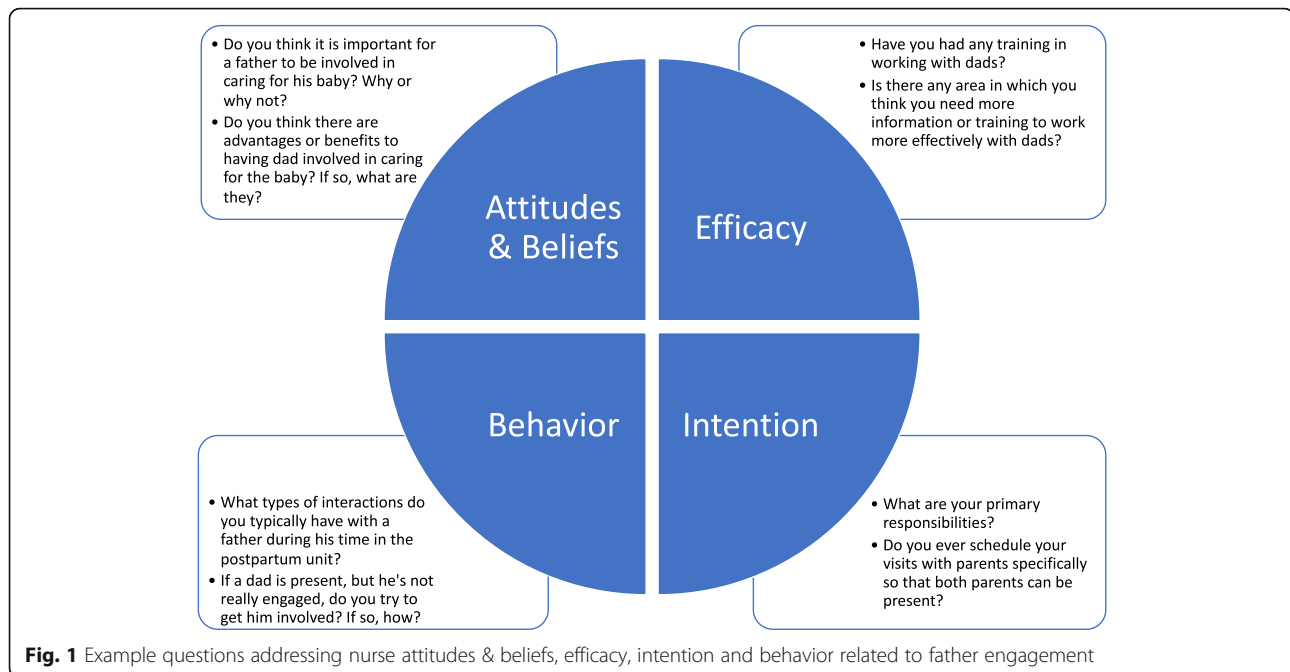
• Do you think it is important for a father to be involved in caring for his baby? Why or why not?
• Do you think there are advantages or benefits to having dad involved in caring for the baby? If so, what are they?

Attitudes & Beliefs

• Have you had any training in working with dads?
• Is there any area in which you think you need more information or training to work more effectively with dads?

Efficacy

Behavior

Intention

• What types of interactions do you typically have with a father during his time in the postpartum unit?
• If a dad is present, but he's not really engaged, do you try to get him involved? If so, how?

• What are your primary responsibilities?
• Do you ever schedule your visits with parents specifically so that both parents can be present?

Fig. 1 Example questions addressing nurse attitudes & beliefs, efficacy, intention and behavior related to father engagement